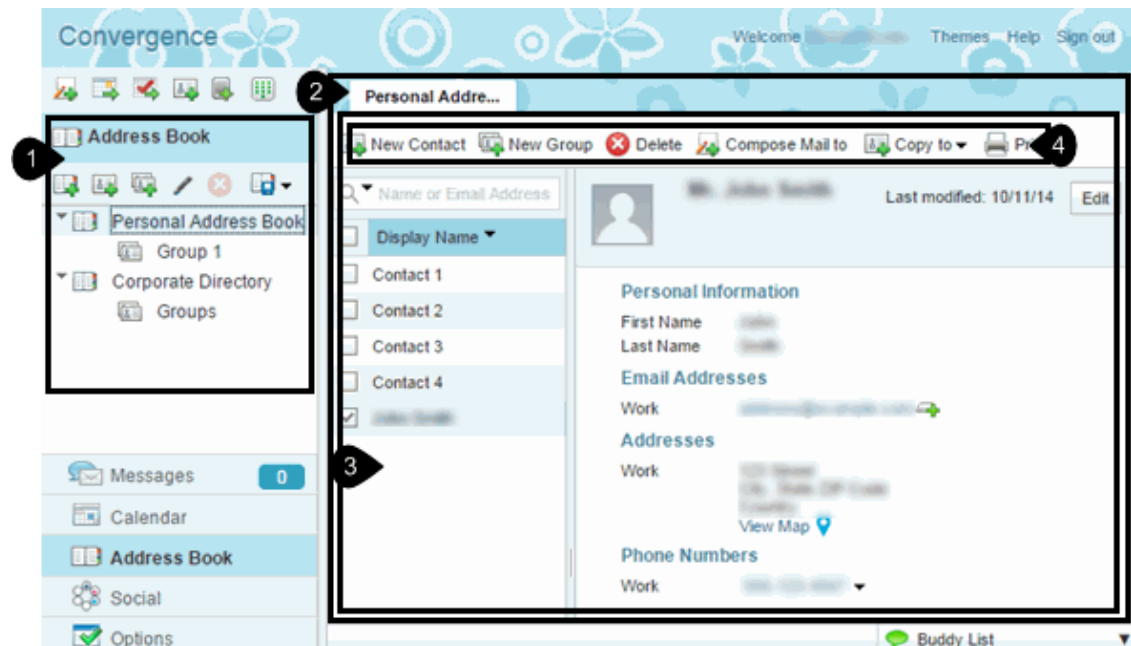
Convergence

Welcome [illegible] Themes Help Sign out

1

Address Book

Personal Address Book

Group 1

Corporate Directory

Groups

Messages 0

Calendar

Address Book

Social

Options

2

Personal Addre...

New Contact New Group Delete Compose Mail to Copy to Pr

4

Name or Email Address

Display Name

Contact 1

Contact 2

Contact 3

Contact 4

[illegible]

3

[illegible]

Last modified: 10/11/14 Edit

Personal Information

First Name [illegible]

Last Name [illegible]

Email Addresses

Work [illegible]

Addresses

Work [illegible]

View Map

Phone Numbers

Work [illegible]

Buddy List